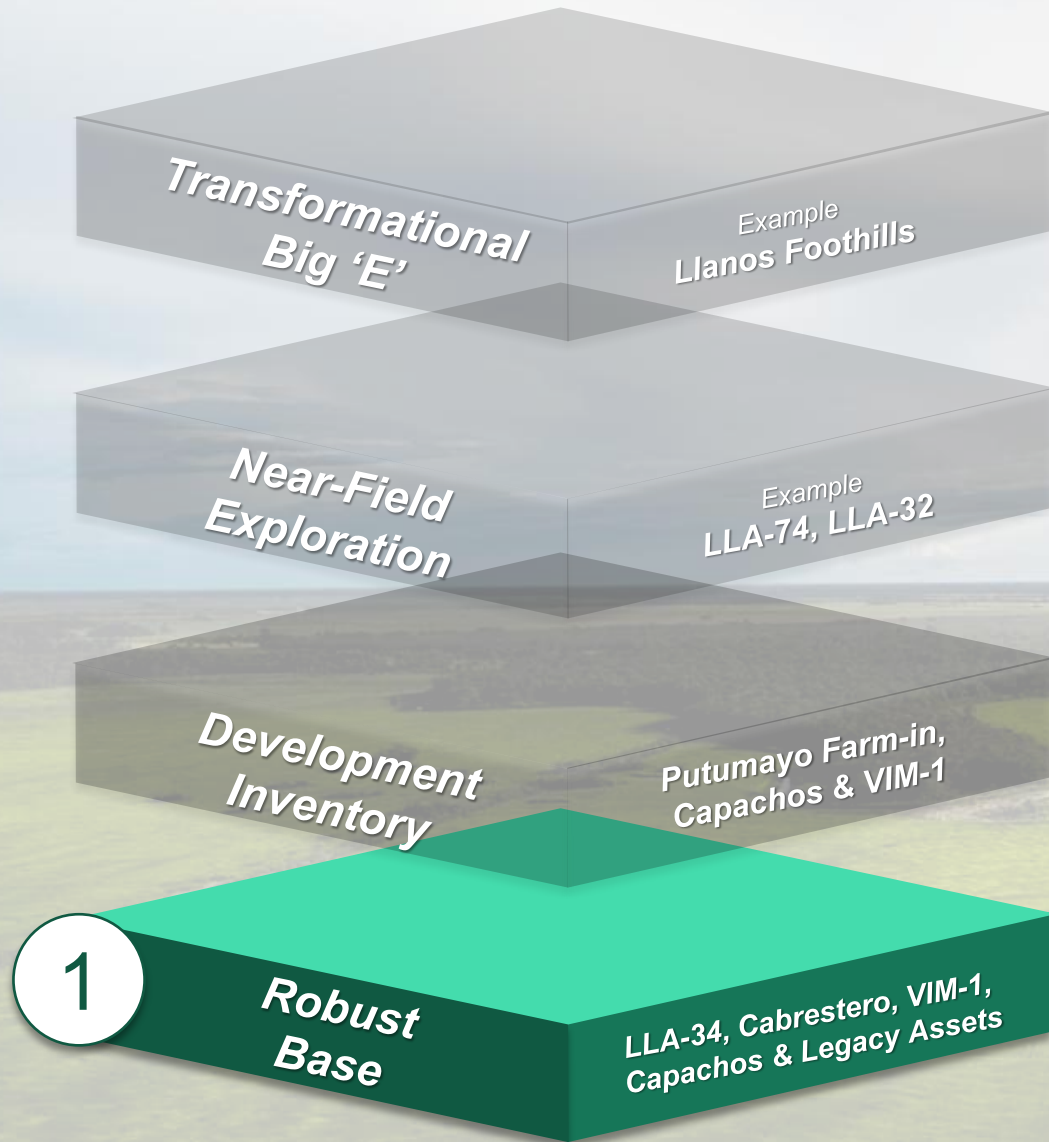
Transformational Big 'E'

Example
Llanos Foothills

Near-Field Exploration

Example
LLA-74, LLA-32

Development Inventory

Putumayo Farm-in, Capachos & VIM-1

1

Robust Base

LLA-34, Cabrestero, VIM-1, Capachos & Legacy Assets